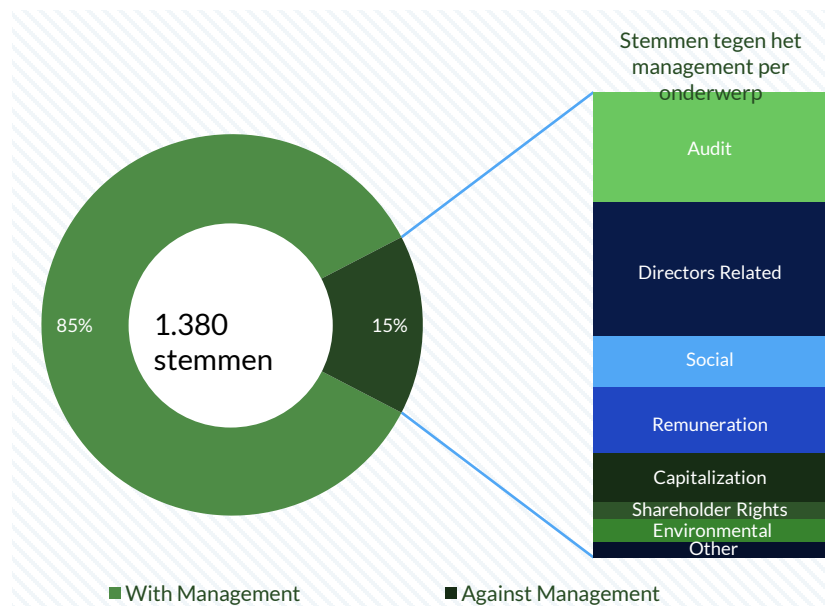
Stemmen tegen het management per onderwerp

85%

1.380 stemmen

15%

Audit

Directors Related

Social

Remuneration

Capitalization

Shareholder Rights

Environmental

Other

With Management

Against Management